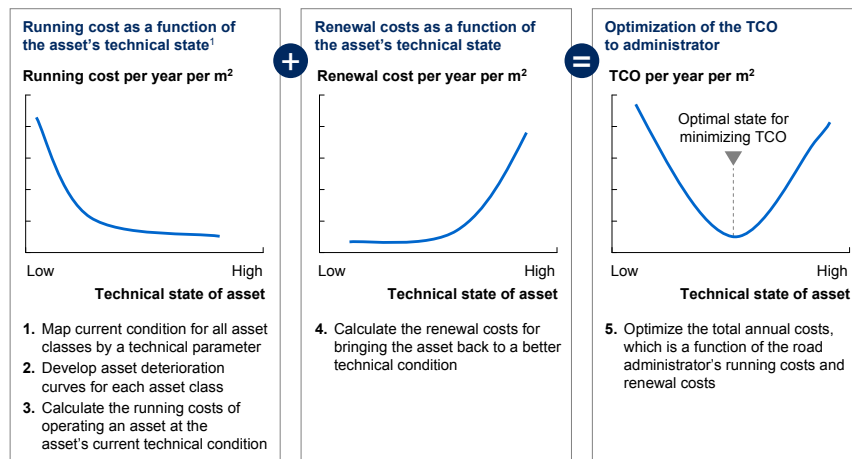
Running cost as a function of the asset's technical state$^1$

Running cost per year per m$^2$

Low

High

Technical state of asset

1. Map current condition for all asset classes by a technical parameter
2. Develop asset deterioration curves for each asset class
3. Calculate the running costs of operating an asset at the asset's current technical condition

+

Renewal costs as a function of the asset's technical state

Renewal cost per year per m$^2$

Low

High

Technical state of asset

4. Calculate the renewal costs for bringing the asset back to a better technical condition

=

Optimization of the TCO to administrator

TCO per year per m$^2$

Optimal state for minimizing TCO

Low

High

Technical state of asset

5. Optimize the total annual costs, which is a function of the road administrator's running costs and renewal costs